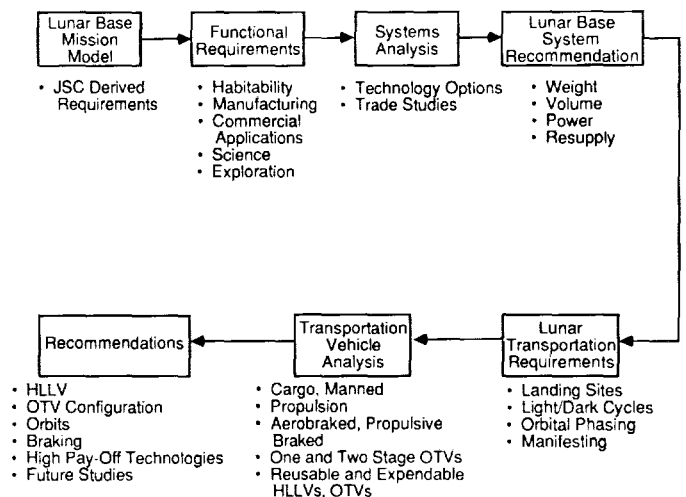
Lunar Base Mission Model

• JSC Derived Requirements

Functional Requirements

• Habitability
• Manufacturing
• Commercial Applications
• Science
• Exploration

Systems Analysis

• Technology Options
• Trade Studies

Lunar Base System Recommendation

• Weight
• Volume
• Power
• Resupply

Lunar Transportation Requirements

• Landing Sites
• Light/Dark Cycles
• Orbital Phasing
• Manifesting

Transportation Vehicle Analysis

• Cargo, Manned
• Propulsion
• Aerobraked, Propulsive Braked
• One and Two Stage OTVs
• Reusable and Expendable HLLVs, OTVs

Recommendations

• HLLV
• OTV Configuration
• Orbits
• Braking
• High Pay-Off Technologies
• Future Studies